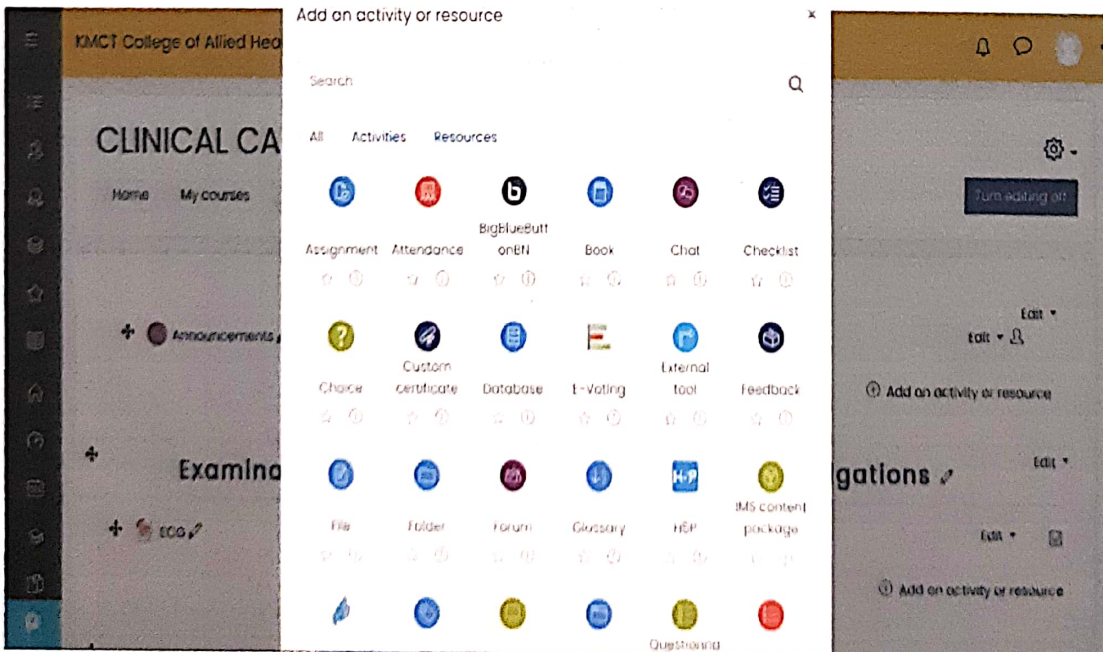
KMCT College of Allied Hea

Add an activity or resource

×

Search

All Activities Resources

CLINICAL CA

Home My courses

Turn editing off

Assignment

Attendance

BigBlueButtonBN

Book

Chat

Checklist

Announcements

Edit

Edit

Choice

Custom certificate

Database

E-Voting

External tool

Feedback

Add an activity or resource

Examina

gations

Edit

ECG

File

Folder

Forum

Glossary

H5P

IMS content package

Edit

Add an activity or resource

Questionna